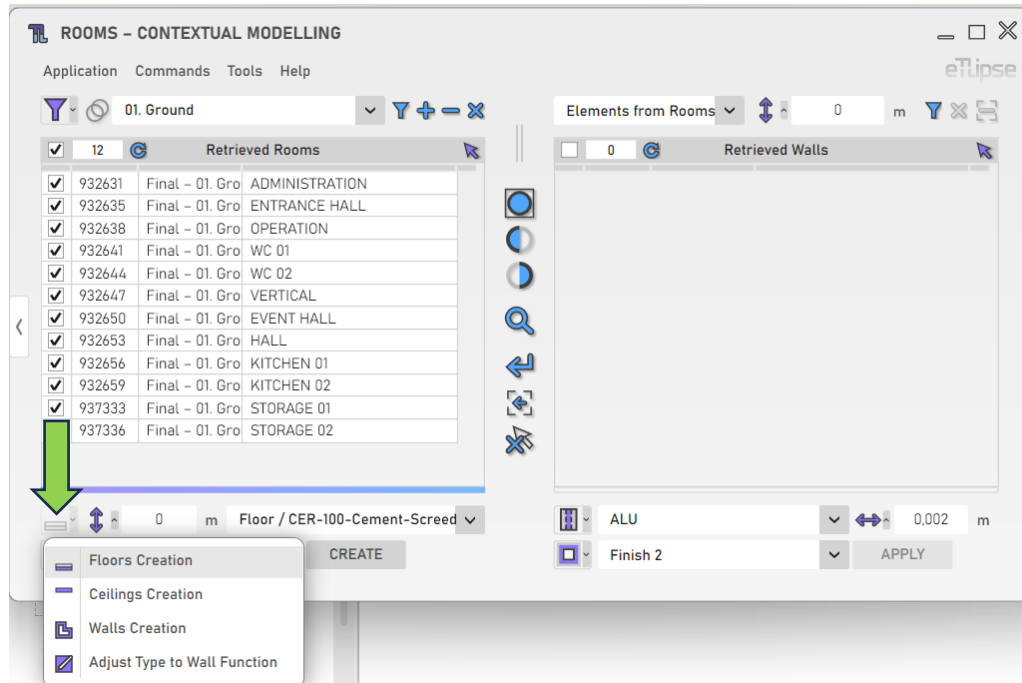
ROOMS – CONTEXTUAL MODELLING

Application Commands Tools Help

eTLipse

01. Ground

Elements from Rooms 0 m

12 Retrieved Rooms

0 Retrieved Walls

| | | | |
|---|---|---|---|
| ✓ | 932631 | Final – 01. Gro | ADMINISTRATION |
| ✓ | 932635 | Final – 01. Gro | ENTRANCE HALL |
| ✓ | 932638 | Final – 01. Gro | OPERATION |
| ✓ | 932641 | Final – 01. Gro | WC 01 |
| ✓ | 932644 | Final – 01. Gro | WC 02 |
| ✓ | 932647 | Final – 01. Gro | VERTICAL |
| ✓ | 932650 | Final – 01. Gro | EVENT HALL |
| ✓ | 932653 | Final – 01. Gro | HALL |
| ✓ | 932656 | Final – 01. Gro | KITCHEN 01 |
| ✓ | 932659 | Final – 01. Gro | KITCHEN 02 |
| ✓ | 937333 | Final – 01. Gro | STORAGE 01 |
| | 937336 | Final – 01. Gro | STORAGE 02 |

0 m Floor / CER-100-Cement-Screed

CREATE

ALU 0,002 m

Finish 2 APPLY

Floors Creation
Ceilings Creation
Walls Creation
Adjust Type to Wall Function